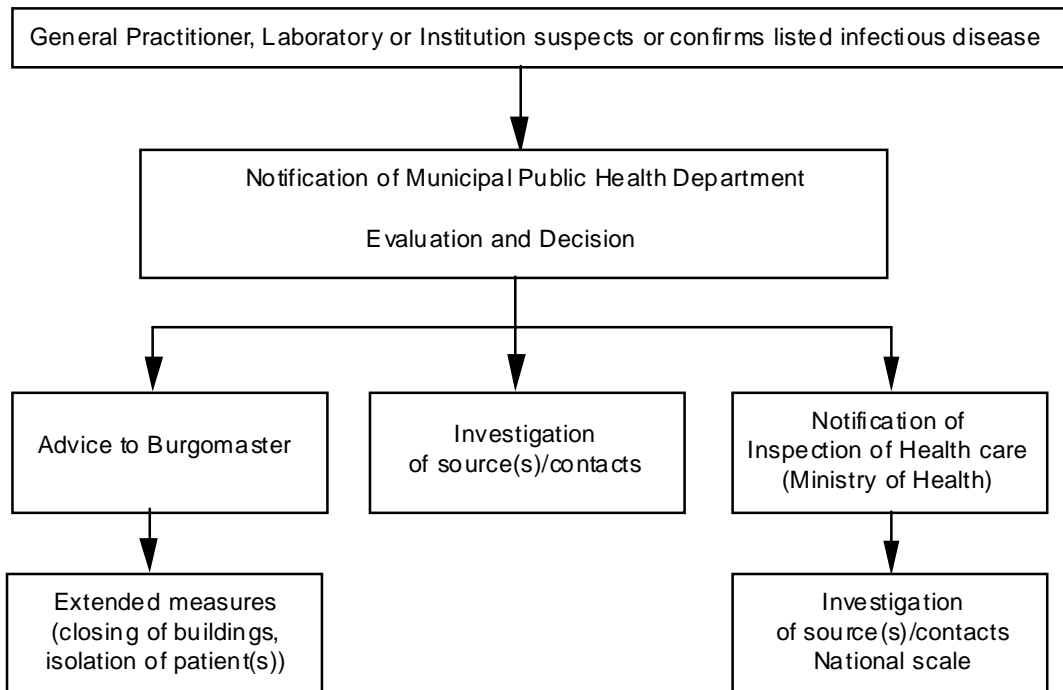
General Practitioner, Laboratory or Institution suspects or confirms listed infectious disease

Notification of Municipal Public Health Department

Evaluation and Decision

Advice to Burgomaster

Investigation of source(s)/contacts

Notification of Inspection of Health care (Ministry of Health)

Extended measures (closing of buildings, isolation of patient(s))

Investigation of source(s)/contacts National scale